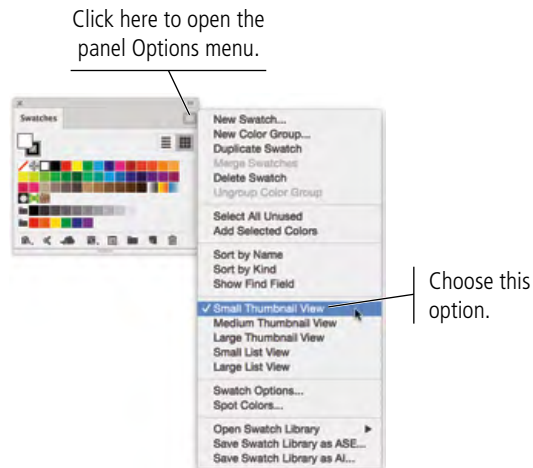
Click here to open the panel Options menu.

Swatches

New Swatch...
New Color Group...
Duplicate Swatch
Merge Swatches
Delete Swatch
Ungroup Color Group

Select All Unused
Add Selected Colors

Sort by Name
Sort by Kind
Show Find Field

✓ Small Thumbnail View
Medium Thumbnail View
Large Thumbnail View
Small List View
Large List View

Swatch Options...
Spot Colors...

Open Swatch Library
Save Swatch Library as ASE...
Save Swatch Library as AI...

Choose this option.